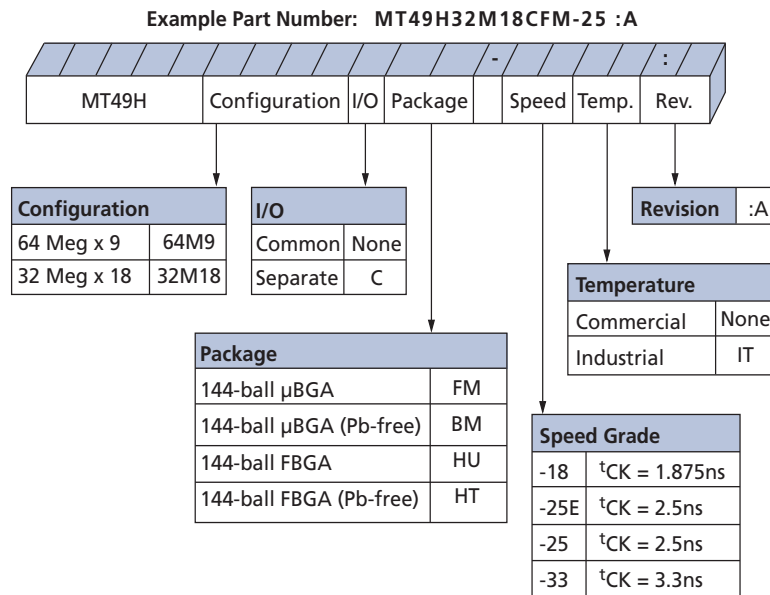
Example Part Number: MT49H32M18CFM-25 :A

-

:

| MT49H | Configuration | I/O | Package | | Speed | Temp. | Rev. |
|---|---|---|---|---|---|---|---|

| Configuration | |
|---|---|
| 64 Meg x 9 | 64M9 |
| 32 Meg x 18 | 32M18 |

| I/O | |
|---|---|
| Common | None |
| Separate | C |

| Revision | :A |
|---|---|

| Temperature | |
|---|---|
| Commercial | None |
| Industrial | IT |

| Package | |
|---|---|
| 144-ball µBGA | FM |
| 144-ball µBGA (Pb-free) | BM |
| 144-ball FBGA | HU |
| 144-ball FBGA (Pb-free) | HT |

| Speed Grade | |
|---|---|
| -18 | $^tCK$ = 1.875ns |
| -25E | $^tCK$ = 2.5ns |
| -25 | $^tCK$ = 2.5ns |
| -33 | $^tCK$ = 3.3ns |